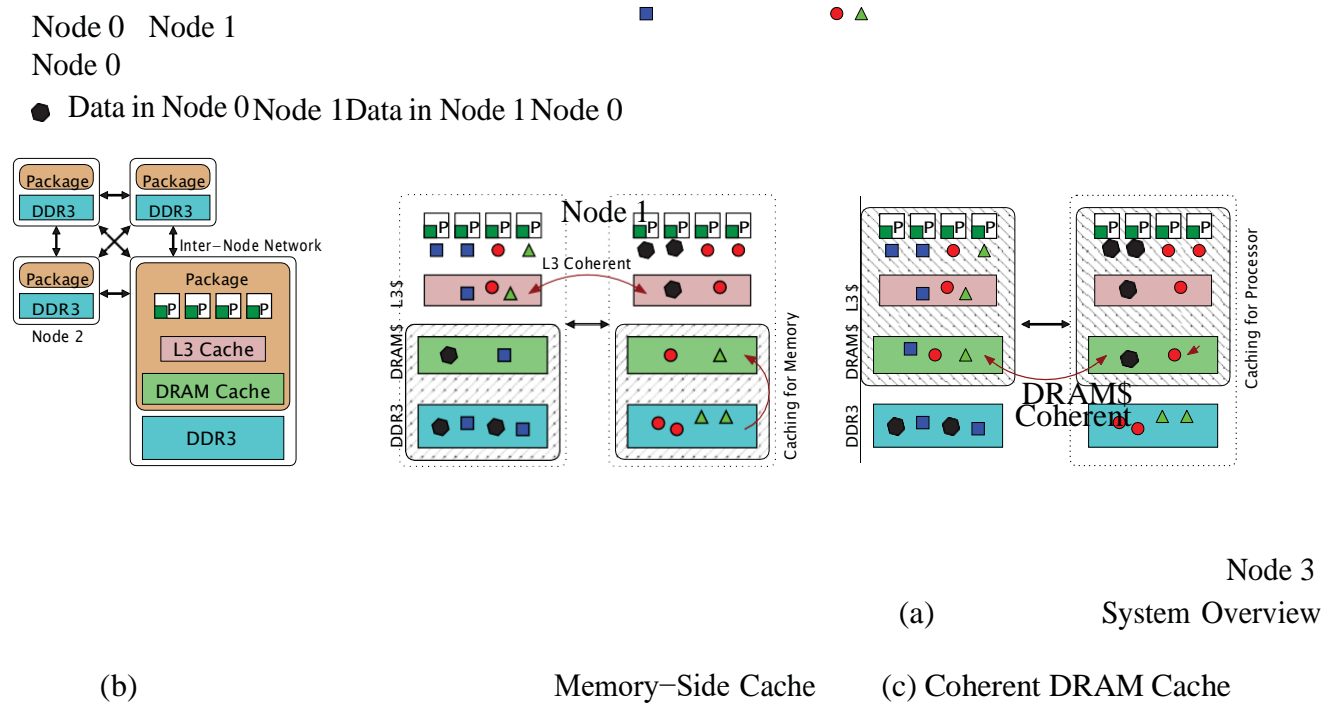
Node 0 Node 1

Node 0

Data in Node 0 Node 1 Data in Node 1 Node 0

Package

DDR3

Package

DDR3

Package

DDR3

Inter−Node Network

Node 2

Package

P P P P

L3 Cache

DRAM Cache

DDR3

Node 1

P P P P

P P P P

L3 Coherent

L3$

DRAM$

DDR3

Caching for Memory

P P P P

P P P P

L3$

DRAM$

DDR3

DRAM$

Coherent

Caching for Processor

Node 3

(a) System Overview

(b) Memory−Side Cache (c) Coherent DRAM Cache